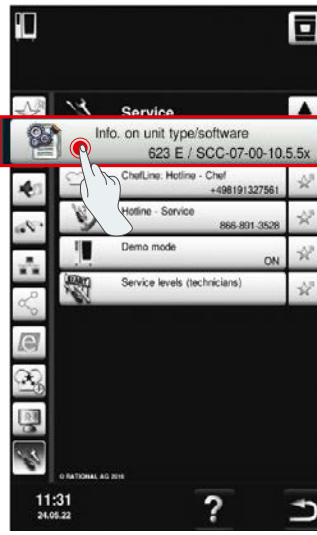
Service

Info. on unit type/software
623 E / SCC-07-00-10.5.5x

ChefLine: Hotline - Chef
+498191327561

Hotline - Service
866-891-3528

Demo mode
ON

Service levels (technicians)

© RATIONAL AG 2016

11:31
24.05.22

?